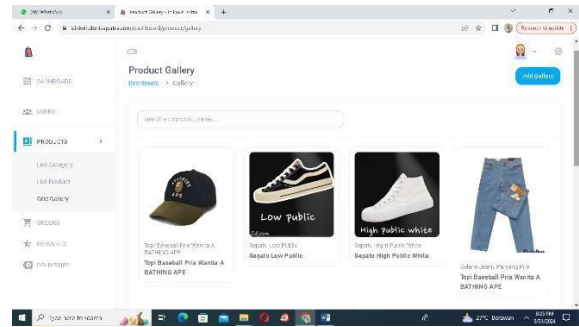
(99) WhatsApp
Product Gallery - Laravel Admin
+
Relaunch to update

DASHBOARD
USERS
PRODUCTS
List Category
List Product
Grid Gallery
ORDERS
PAYMENTS
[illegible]

Product Gallery
Dashboard > Gallery
Add Gallery

Search products name...

Low public
High public white

Topi Baseball Pria Wanita A BATHING APE
Topi Baseball Pria Wanita A BATHING APE

Sepatu Low Public
Sepatu Low Public

Sepatu High Public White
Sepatu High Public White

Celana Jeans Panjang Pria
Topi Baseball Pria Wanita A BATHING APE

Type here to search
27°C Berawan
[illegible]